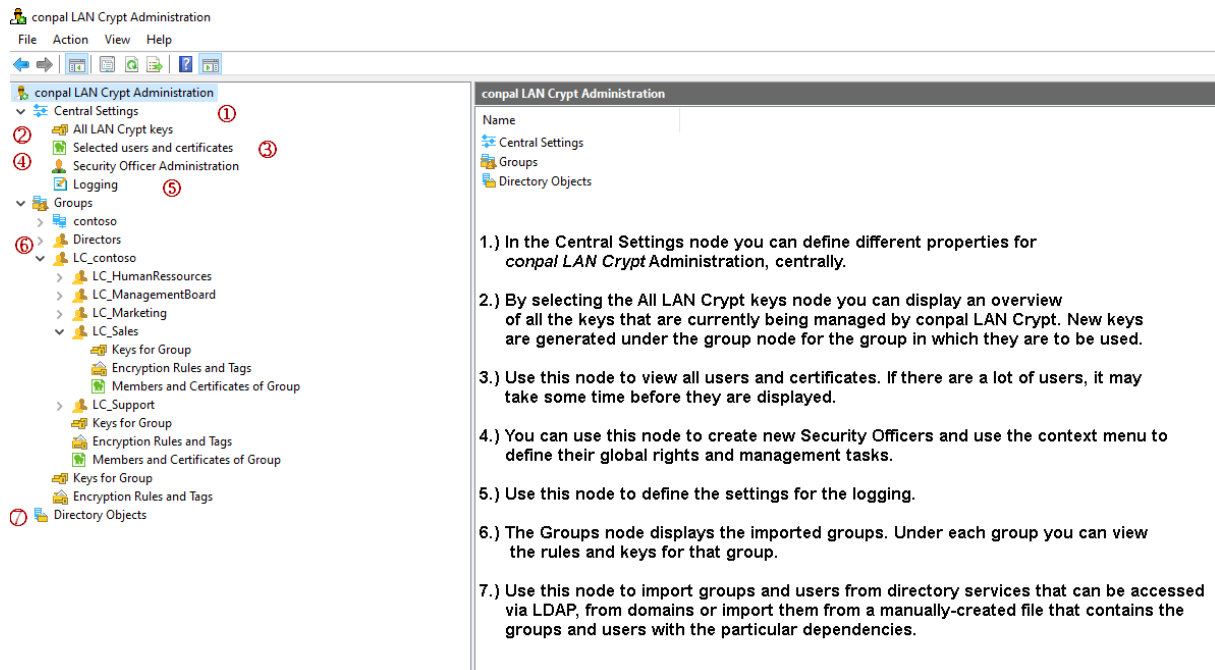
conpal LAN Crypt Administration

File Action View Help

conpal LAN Crypt Administration
Central Settings ①
All LAN Crypt keys
② Selected users and certificates ③
④ Security Officer Administration
Logging ⑤
Groups
contoso
⑥ Directors
LC_contoso
LC_HumanRessources
LC_ManagementBoard
LC_Marketing
LC_Sales
Keys for Group
Encryption Rules and Tags
Members and Certificates of Group
LC_Support
Keys for Group
Encryption Rules and Tags
Members and Certificates of Group
Keys for Group
Encryption Rules and Tags
⑦ Directory Objects

conpal LAN Crypt Administration

Name
Central Settings
Groups
Directory Objects

1.) In the Central Settings node you can define different properties for *conpal LAN Crypt* Administration, centrally.

2.) By selecting the All LAN Crypt keys node you can display an overview of all the keys that are currently being managed by conpal LAN Crypt. New keys are generated under the group node for the group in which they are to be used.

3.) Use this node to view all users and certificates. If there are a lot of users, it may take some time before they are displayed.

4.) You can use this node to create new Security Officers and use the context menu to define their global rights and management tasks.

5.) Use this node to define the settings for the logging.

6.) The Groups node displays the imported groups. Under each group you can view the rules and keys for that group.

7.) Use this node to import groups and users from directory services that can be accessed via LDAP, from domains or import them from a manually-created file that contains the groups and users with the particular dependencies.